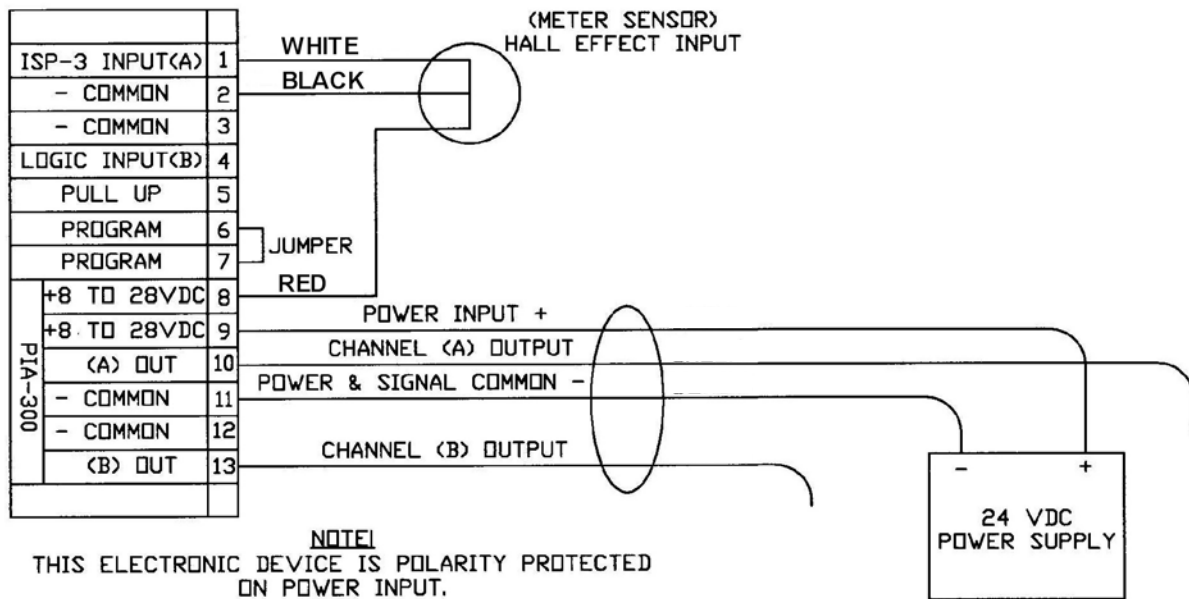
(METER SENSOR)
HALL EFFECT INPUT

| | |
|---|---|
| ISP-3 INPUT(A) | 1 |
| - COMMON | 2 |
| - COMMON | 3 |
| LOGIC INPUT(B) | 4 |
| PULL UP | 5 |
| PROGRAM | 6 |
| PROGRAM | 7 |
| +8 TO 28VDC | 8 |
| +8 TO 28VDC | 9 |
| (A) OUT | 10 |
| - COMMON | 11 |
| - COMMON | 12 |
| (B) OUT | 13 |

PIA-300

WHITE
BLACK
JUMPER
RED
POWER INPUT +
CHANNEL (A) OUTPUT
POWER & SIGNAL COMMON -
CHANNEL (B) OUTPUT

-
+
24 VDC
POWER SUPPLY

NOTE!
THIS ELECTRONIC DEVICE IS POLARITY PROTECTED ON POWER INPUT.